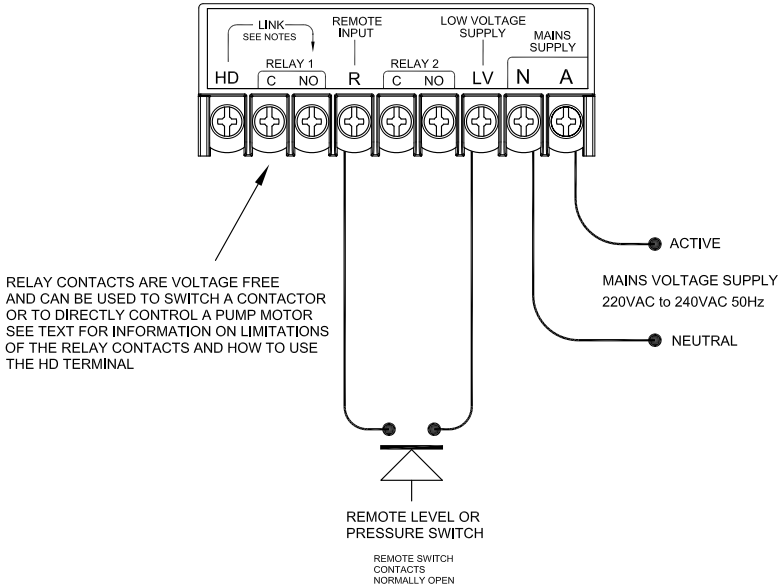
LINK
SEE NOTES

REMOTE INPUT

LOW VOLTAGE SUPPLY

MAINS SUPPLY

RELAY 1

RELAY 2

HD C NO R C NO LV N A

ACTIVE

MAINS VOLTAGE SUPPLY
220VAC to 240VAC 50Hz

NEUTRAL

RELAY CONTACTS ARE VOLTAGE FREE AND CAN BE USED TO SWITCH A CONTACTOR OR TO DIRECTLY CONTROL A PUMP MOTOR SEE TEXT FOR INFORMATION ON LIMITATIONS OF THE RELAY CONTACTS AND HOW TO USE THE HD TERMINAL

REMOTE LEVEL OR PRESSURE SWITCH

REMOTE SWITCH CONTACTS NORMALLY OPEN